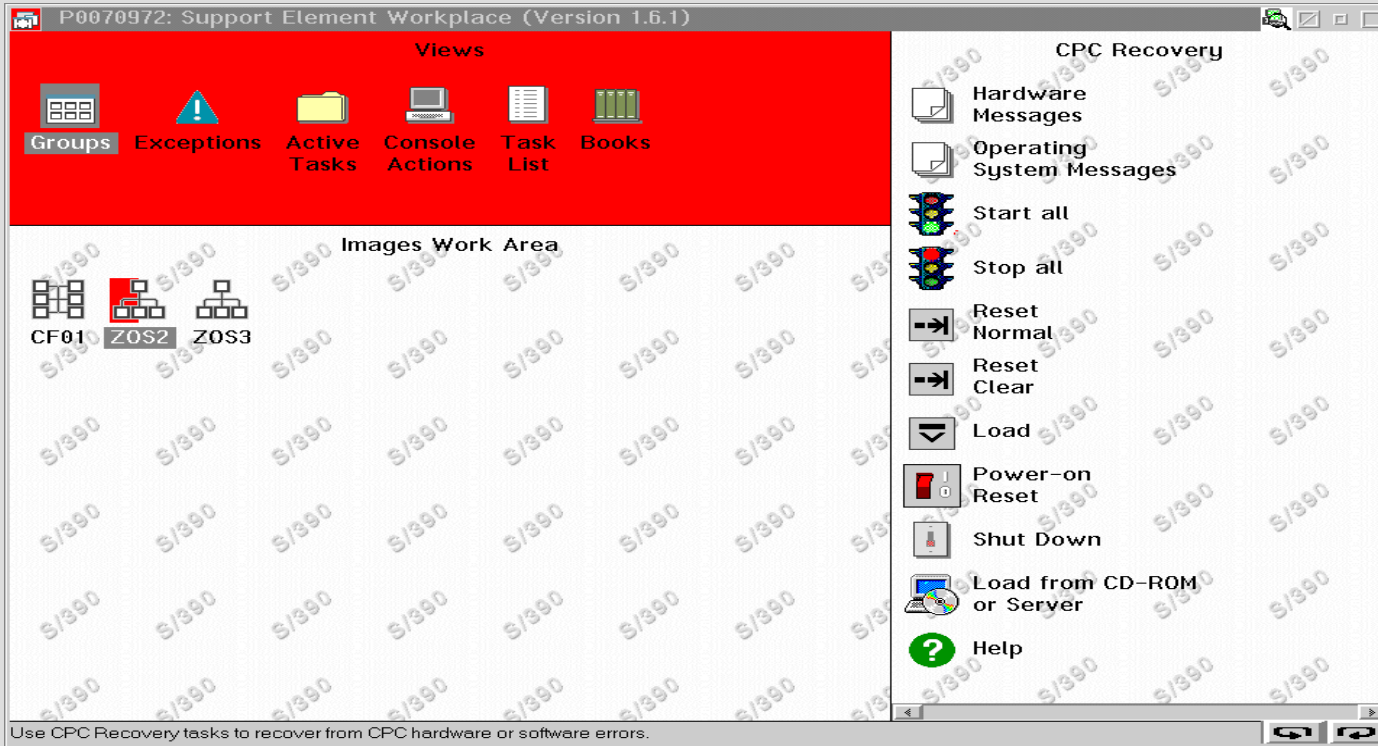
P0070972: Support Element Workplace (Version 1.6.1)

Views

Groups Exceptions Active Tasks Console Actions Task List Books

Images Work Area

CF01 ZOS2 ZOS3

CPC Recovery

Hardware Messages

Operating System Messages

Start all

Stop all

Reset Normal

Reset Clear

Load

Power-on Reset

Shut Down

Load from CD-ROM or Server

Help

Use CPC Recovery tasks to recover from CPC hardware or software errors.